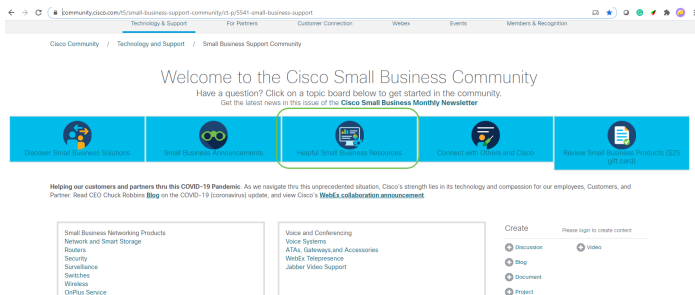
community.cisco.com/t5/small-business-support-community/ct-p/5541-small-business-support

Technology & Support For Partners Customer Connection Webex Events Members & Recognition

Cisco Community / Technology and Support / Small Business Support Community

Welcome to the Cisco Small Business Community

Have a question? Click on a topic board below to get started in the community.

Get the latest news in this issue of the **Cisco Small Business Monthly Newsletter**

Discover Small Business Solutions

Small Business Announcements

Helpful Small Business Resources

Connect with Others and Cisco

Review Small Business Products ($25 gift card)

**Helping our customers and partners thru this COVID-19 Pandemic**. As we navigate thru this unprecedented situation, Cisco's strength lies in its technology and compassion for our employees, Customers, and Partner. Read CEO Chuck Robbins **Blog** on the COVID-19 (coronavirus) update, and view Cisco's **WebEx collaboration announcement**.

Small Business Networking Products
Network and Smart Storage
Routers
Security
Surveillance
Switches
Wireless
OnPlus Service

Voice and Conferencing
Voice Systems
ATAs, Gateways,and Accessories
WebEx Telepresence
Jabber Video Support

Create

Please login to create content

Discussion

Video

Blog

Document

Project